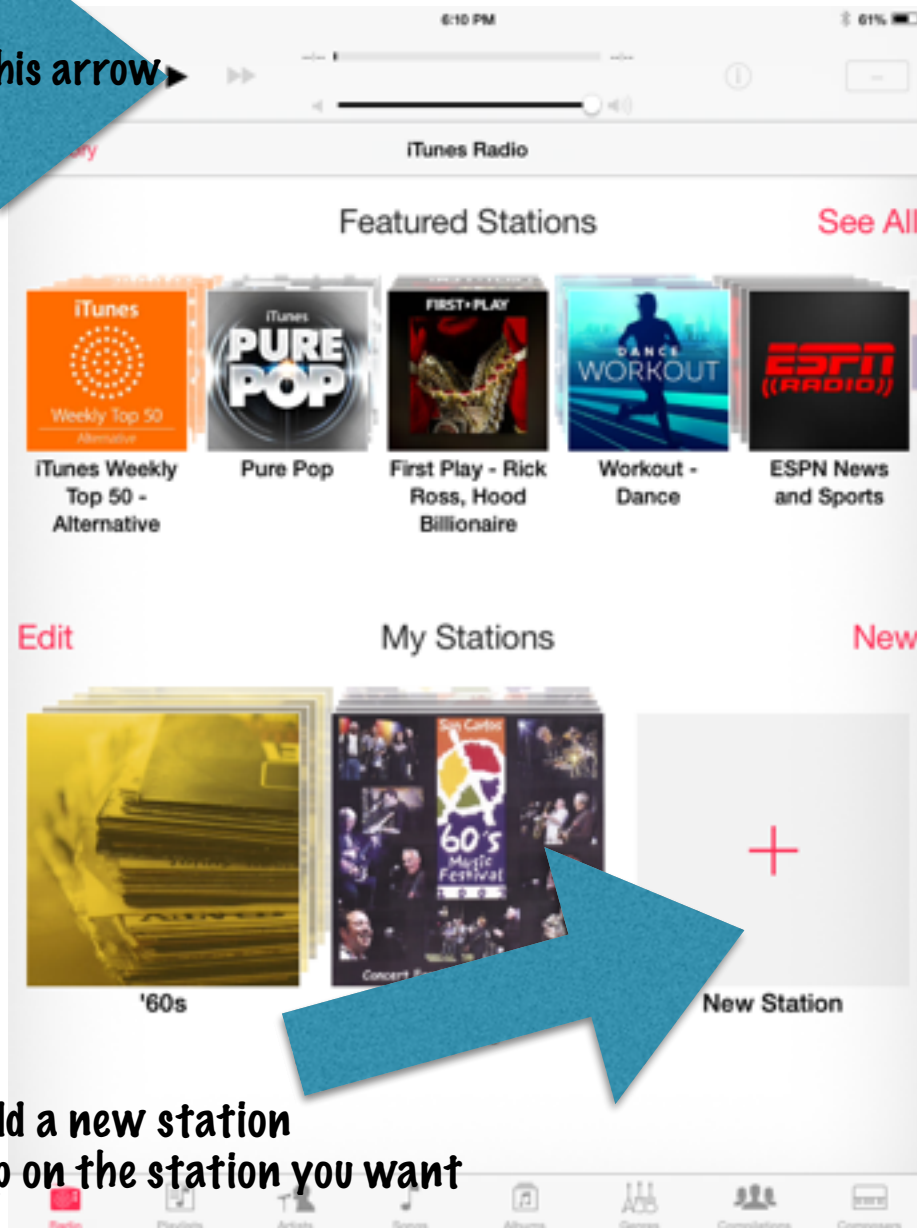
his arrow
6:10 PM
61%
iTunes Radio
Featured Stations
See All
iTunes
Weekly Top 50
Alternative
iTunes
PURE POP
FIRST PLAY
DANCE WORKOUT
ESPN RADIO
iTunes Weekly Top 50 - Alternative
Pure Pop
First Play - Rick Ross, Hood Billionaire
Workout - Dance
ESPN News and Sports
Edit
My Stations
New
San Carlos
60's Music Festival
Concert
'60s
New Station
ld a new station
o on the station you want
Radio
Playlists
Artists
Songs
Albums
Genres
Compilations
Composers